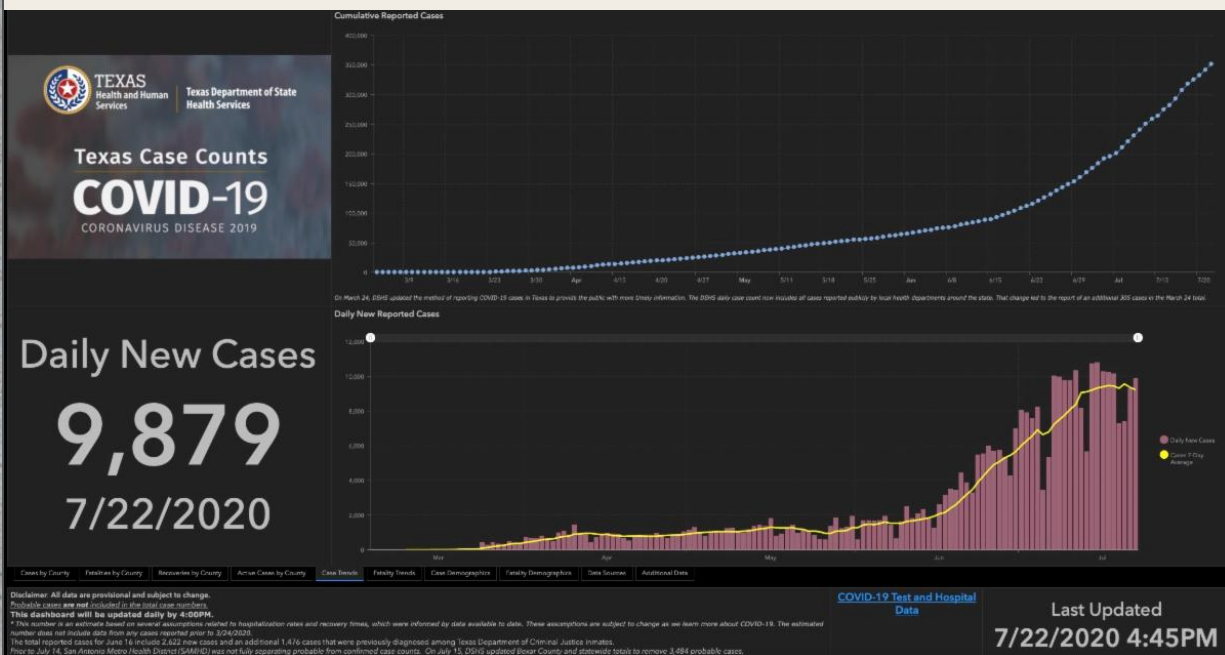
TEXAS Health and Human Services | Texas Department of State Health Services

Texas Case Counts
COVID-19
CORONAVIRUS DISEASE 2019

Daily New Cases
9,879
7/22/2020

Cumulative Reported Cases

400,000
350,000
300,000
250,000
200,000
150,000
100,000
50,000
0

3/9 3/16 3/23 3/30 Apr 4/13 4/20 4/27 May 5/11 5/18 5/25 Jun 6/8 6/15 6/22 6/29 Jul 7/13 7/20

On March 24, DSHS updated the method of reporting COVID-19 cases in Texas to provide the public with more timely information. The DSHS daily case count now includes all cases reported publicly by local health departments around the state. That change led to the report of an additional 305 cases in the March 24 total.

Daily New Reported Cases

12,000
10,000
8,000
6,000
4,000
2,000
0

Mar Apr May Jun Jul

Daily New Cases
Cases 7-Day Average

Cases by County | Fatalities by County | Recoveries by County | Active Cases by County | Case Trends | Fatality Trends | Case Demographics | Fatality Demographics | Data Sources | Additional Data

Disclaimer: All data are provisional and subject to change.
Probable cases are not included in the total case numbers.
This dashboard will be updated daily by 4:00PM.
* This number is an estimate based on several assumptions related to hospitalization rates and recovery times, which were informed by data available to date. These assumptions are subject to change as we learn more about COVID-19. The estimated number does not include data from any cases reported prior to 3/24/2020.
The total reported cases for June 16 include 2,622 new cases and an additional 1,476 cases that were previously diagnosed among Texas Department of Criminal Justice inmates.
Prior to July 14, San Antonio Metro Health District (SAMHD) was not fully separating probable from confirmed case counts. On July 15, DSHS updated Bexar County and statewide totals to remove 3,484 probable cases.

COVID-19 Test and Hospital Data

Last Updated
7/22/2020 4:45PM